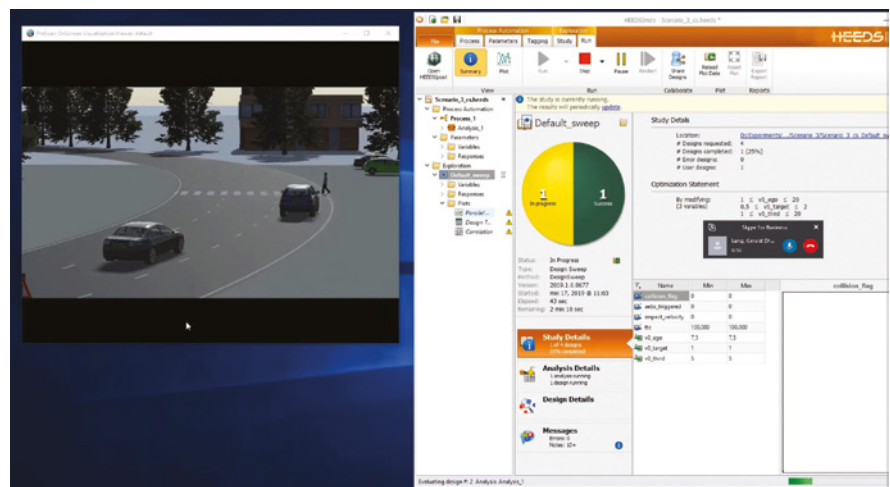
PreScan OnScreen Visualization Viewer: default

HEEDSmdo - Scenario_3_cs.heeds *

HEEDS

Process Automation

Exploration

File

Process

Parameters

Tagging

Study

Run

Open HEEDS|post

Summary

Plot

View

Run

Stop

Pause

Restart

Run

Share Designs

Collaborate

Reload Plot Data

Export Plot

Plot

Export Report

Reports

Scenario_3_cs.heeds

Process Automation

Process_1

Analysis_1

Parameters

Variables

Responses

Exploration

Default_sweep

Variables

Responses

Plots

Parallel...

Design T...

Correlation

The study is currently running.
The results will periodically update

Default_sweep

1
In progress

1
Success

Status: In Progress
Type: Design Sweep
Method: DesignSweep
Version: 2019.1.0.0677
Started: mar 17, 2019 @ 11:03
Elapsed: 43 sec
Remaining: 2 min 18 sec

Study Details
1 of 4 designs
25% completed

Analysis Details
1 analysis running
1 design running

Design Details

Messages
Errors: 0
Notes: 10+

Study Details

Location:
# Designs requested: 4
# Designs completed: 1 (25%)
# Error designs: 0
# User designs: 1

Optimization Statement

By modifying:
(3 variables)
$1 \le$ v0_ego $\le 20$
$0.5 \le$ v0_target $\le 20$
$1 \le$ v0_third $\le 20$

Skype for Business

| Name | Min | Max |
|---|---|---|
| collision_flag | 0 | 0 |
| auto_triggered | 0 | 0 |
| impact_velocity | 0 | 0 |
| ttc | 100,000 | 100,000 |
| v0_ego | 7.5 | 7.5 |
| v0_target | 1 | 1 |
| v0_third | 5 | 5 |

collision_flag

Evaluating design # 2: Analysis Analysis_1